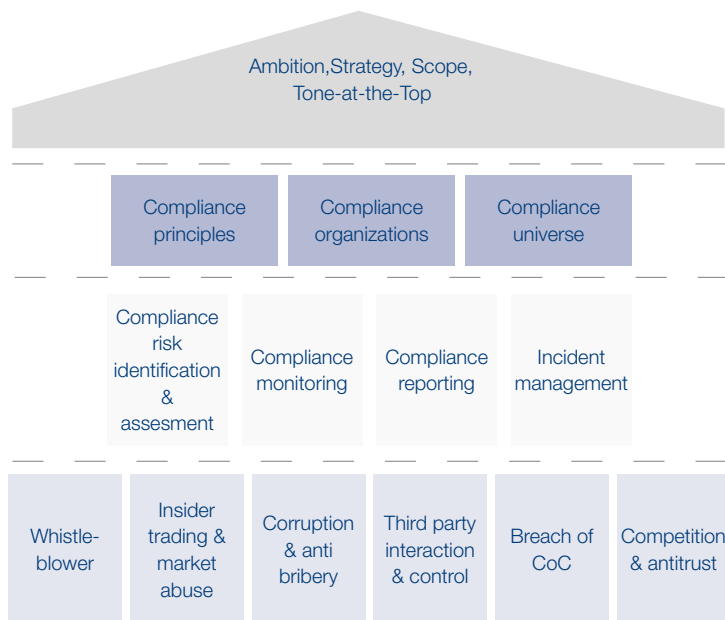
Ambition,Strategy, Scope, Tone-at-the-Top

Compliance principles

Compliance organizations

Compliance universe

Compliance risk identification & assesment

Compliance monitoring

Compliance reporting

Incident management

Whistle-blower

Insider trading & market abuse

Corruption & anti bribery

Third party interaction & control

Breach of CoC

Competition & antitrust